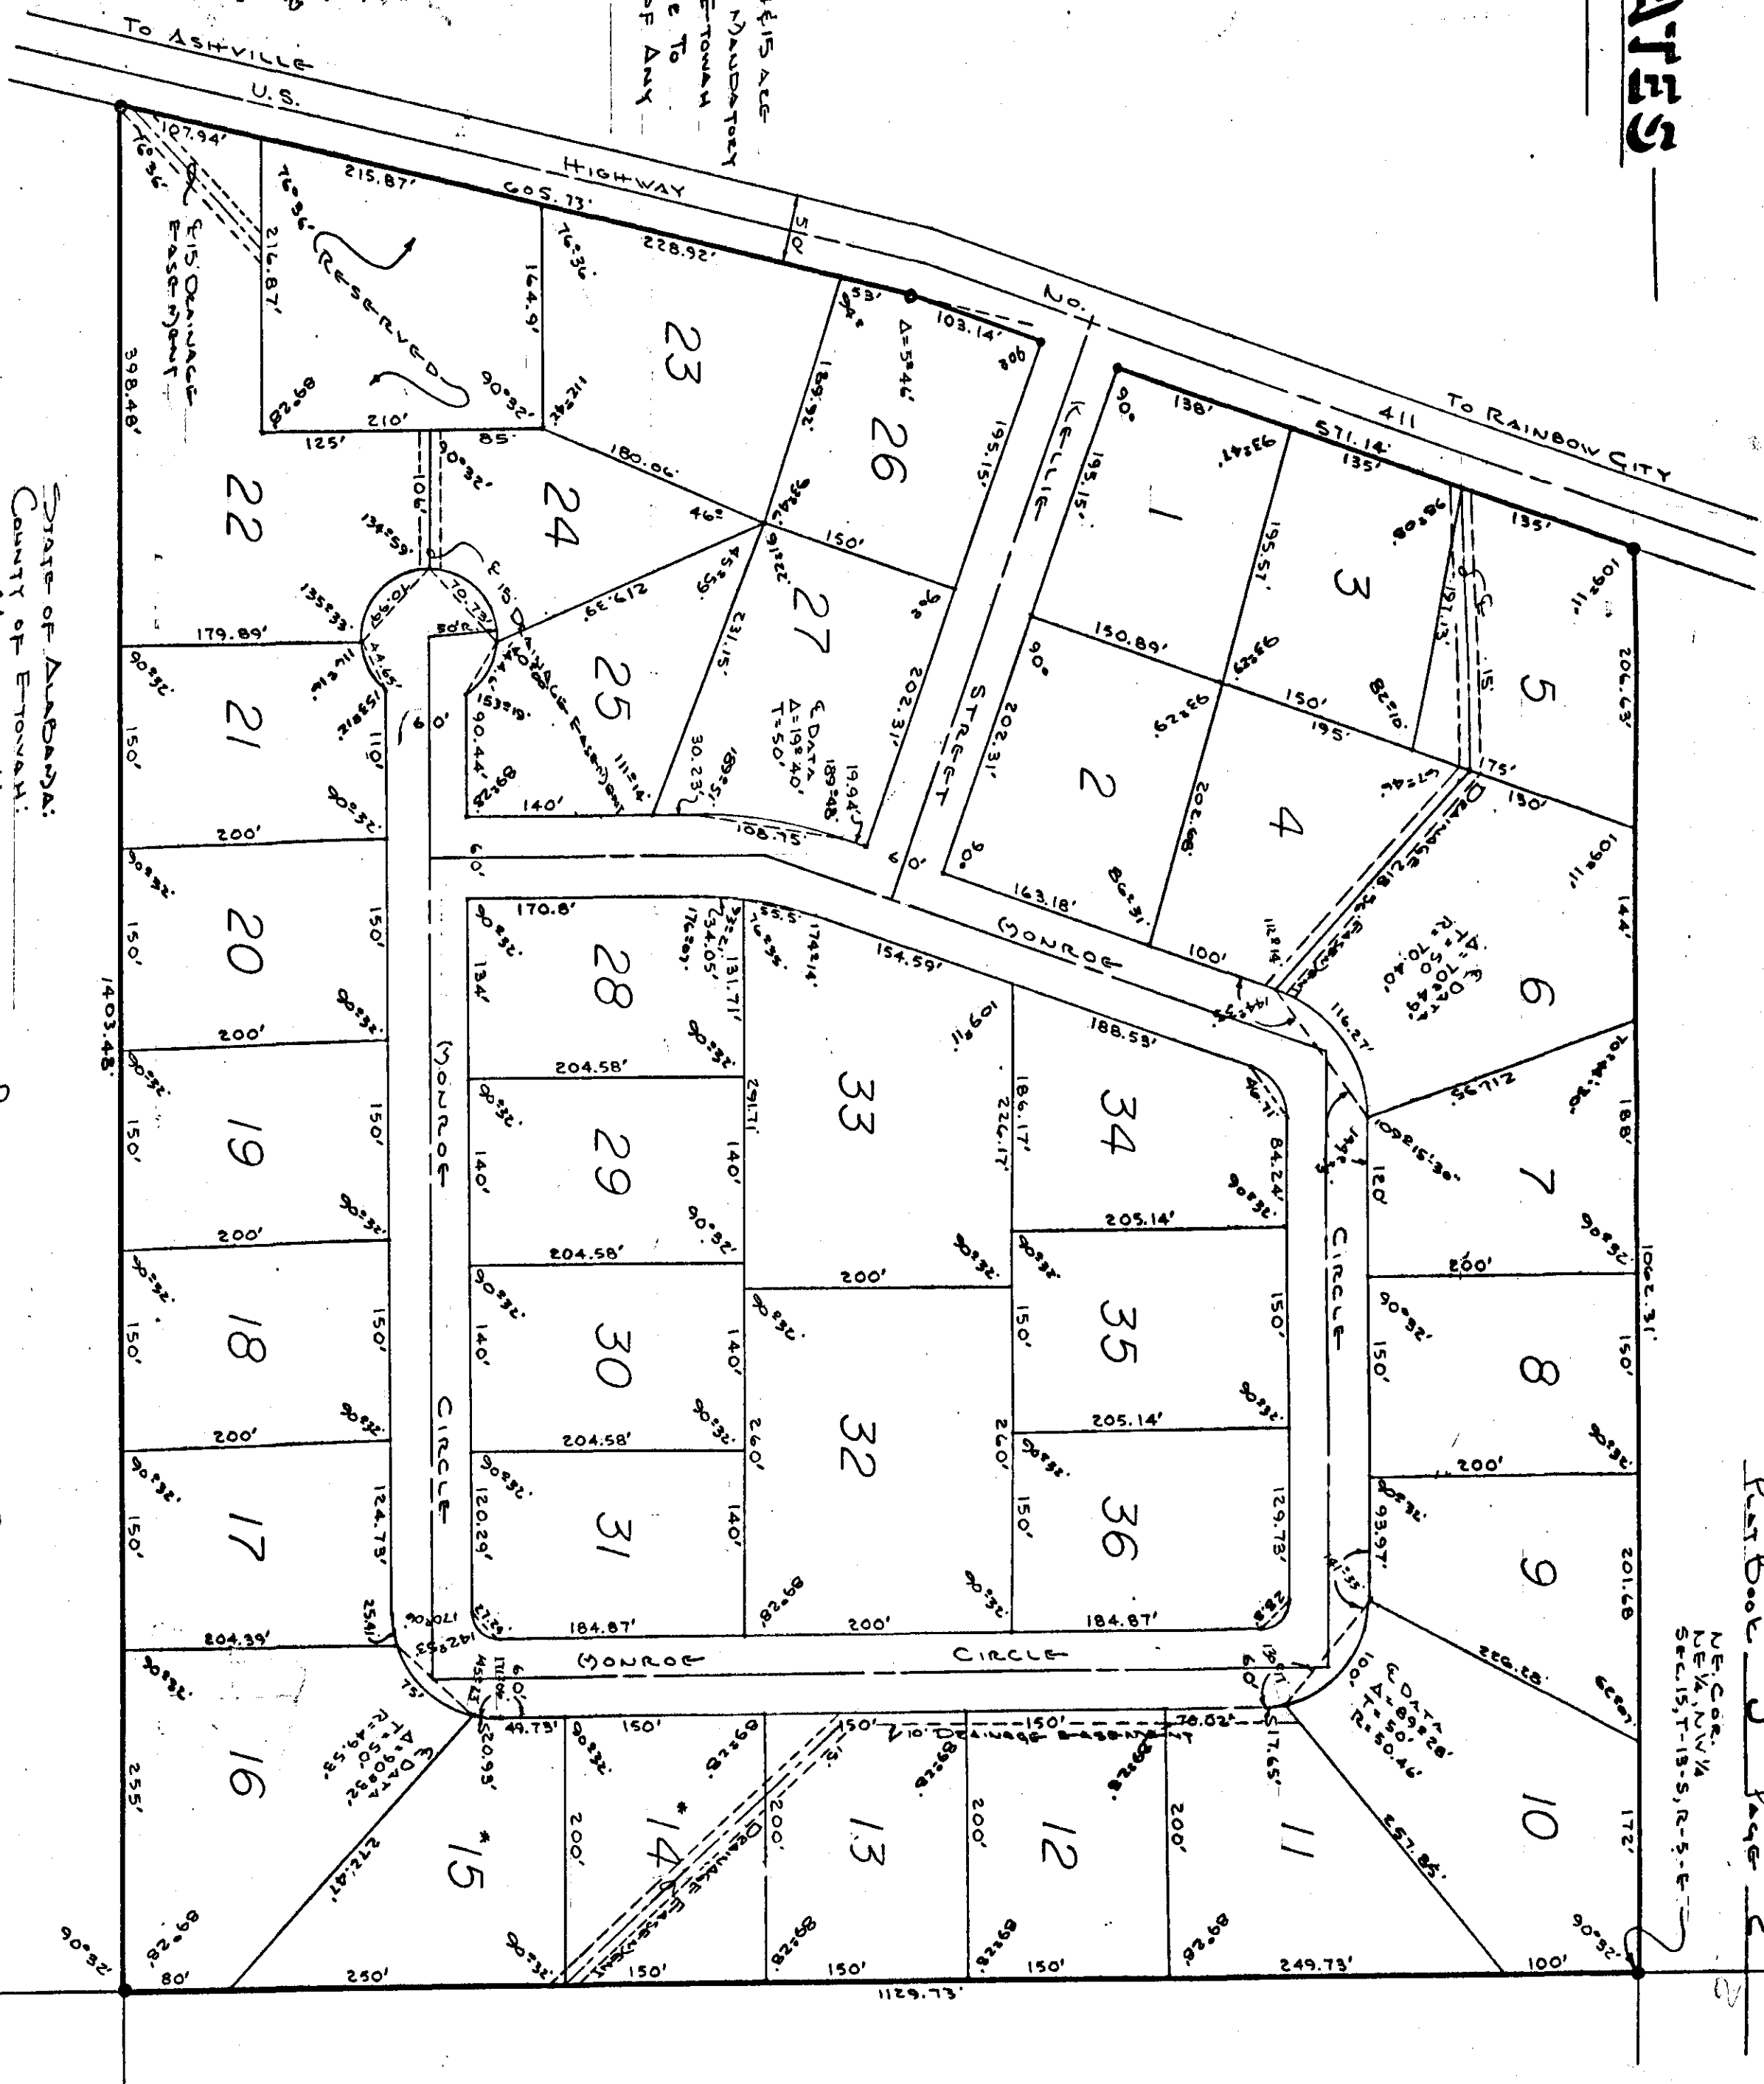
To Ashville
U.S. Highway No. 411
To Rainbow City
605.73'
571.14'
Reserved
22
23
24
25
26
27
21
20
19
18
17
16
15
14
13
12
11
10
9
8
7
6
5
4
3
2
1
28
29
30
31
32
33
34
35
36
Kellie Street
Monroe Circle
Monroe
Circle
10' Drainage Easement
15' Drainage Easement
Δ=19°40'
T=50'
Δ=5°46'
1403.48'
1129.73'
398.48'
1062.31'
State of Alabama:
County of Etowah:
NE Cor. NE¼, NW¼, Sec. 15, T-13-S, R-5-E
Plat Book